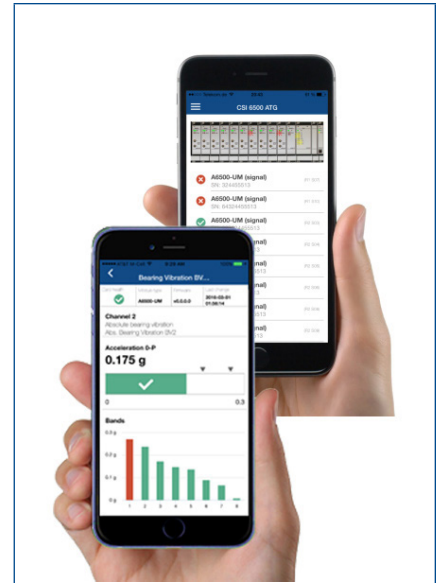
CSI 6500 ATG

A6500-UM (signal)
SN: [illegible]

A6500-UM (signal)
SN: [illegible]

A6500-UM (signal)
SN: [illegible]

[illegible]nal)

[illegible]nal)

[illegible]nal)

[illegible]nal)

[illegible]nal)

Bearing Vibration BV...

A6500-UM v5.0.0.0 2016-03-01 01:56:14

Channel 2
Absolute bearing vibration
Abs. Bearing Vibration BV2

Acceleration 0-P
0.175 g

0
0.3

Bands
0.3 g
0.2 g
0.1 g
0 g
1 2 3 4 5 6 7 8